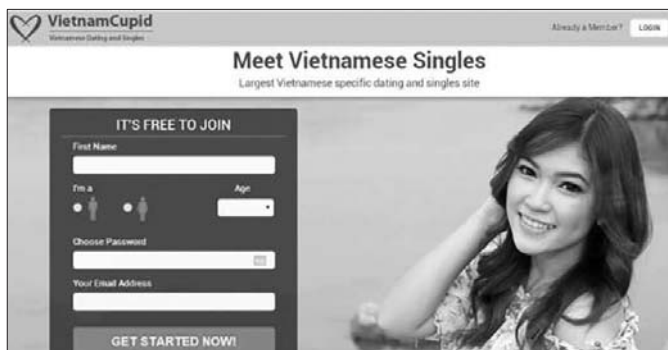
VietnamCupid
Vietnamese Dating and Singles

Already a Member? LOGIN

Meet Vietnamese Singles
Largest Vietnamese specific dating and singles site

IT'S FREE TO JOIN
First Name
I'm a
Age
Choose Password
Your Email Address
GET STARTED NOW!